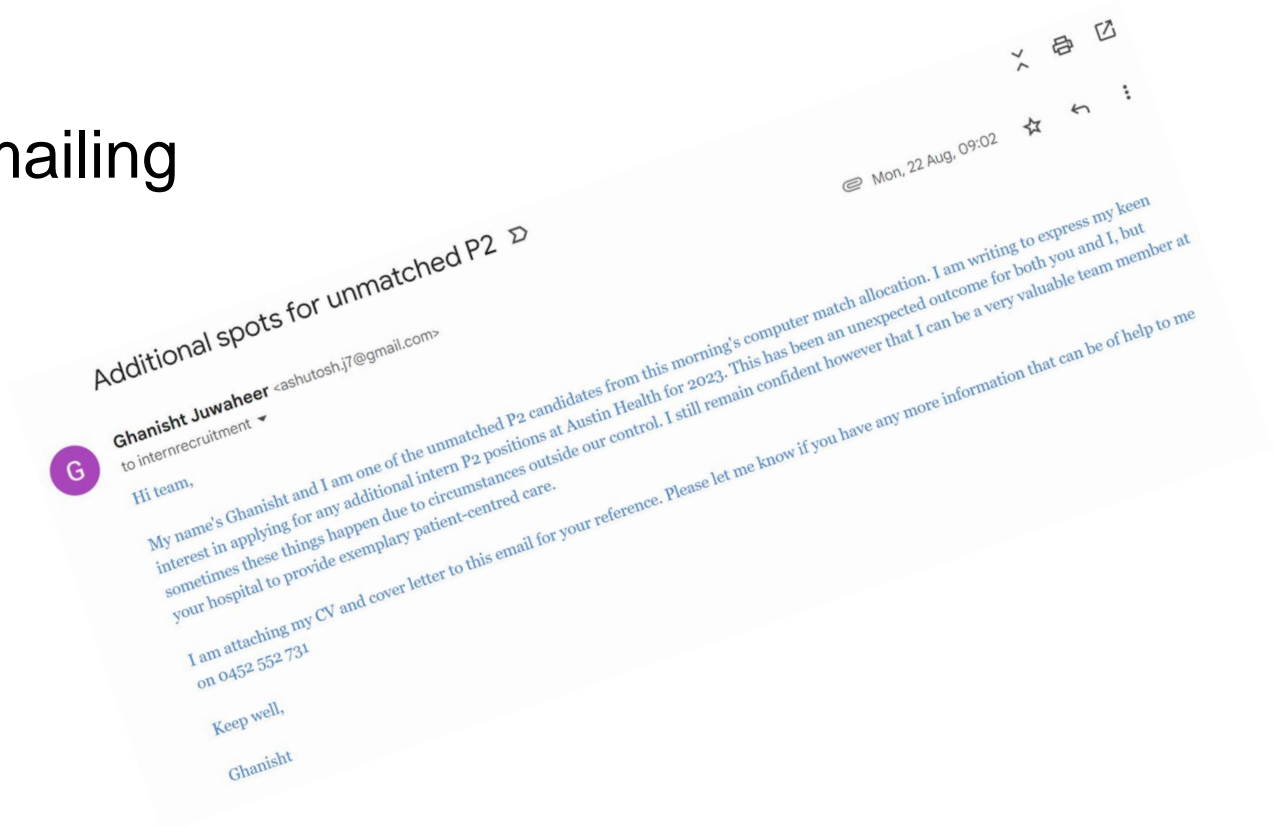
nailing

Additional spots for unmatched P2

Mon, 22 Aug, 09:02

G

Ghanisht Juwaheer <ashutosh.j7@gmail.com>
to internrecruitment

Hi team,

My name's Ghanisht and I am one of the unmatched P2 candidates from this morning's computer match allocation. I am writing to express my keen interest in applying for any additional intern P2 positions at Austin Health for 2023. This has been an unexpected outcome for both you and I, but sometimes these things happen due to circumstances outside our control. I still remain confident however that I can be a very valuable team member at your hospital to provide exemplary patient-centred care.

I am attaching my CV and cover letter to this email for your reference. Please let me know if you have any more information that can be of help to me on 0452 552 731

Keep well,

Ghanisht